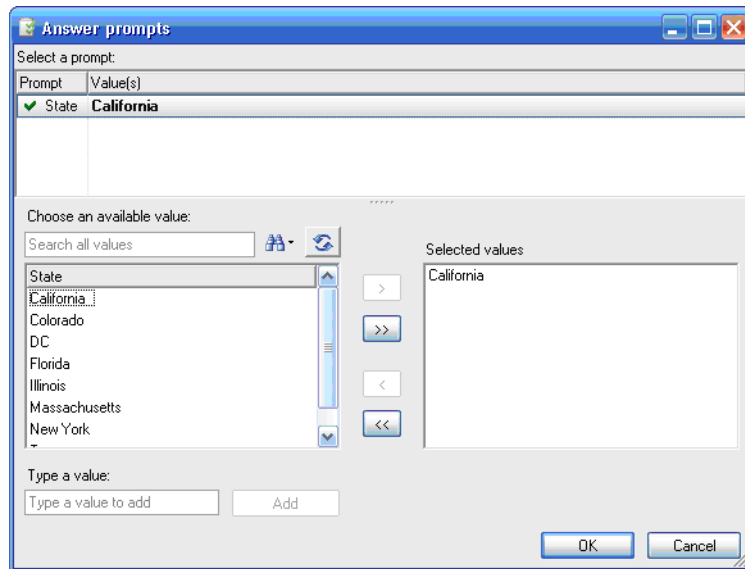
Answer prompts

Select a prompt:

| Prompt | Value(s) |
|---|---|
| ✔ State | California |

Choose an available value:

Search all values

State
California
Colorado
DC
Florida
Illinois
Massachusetts
New York

>
>>
<
<<

Selected values
California

Type a value:

Type a value to add

Add

OK

Cancel